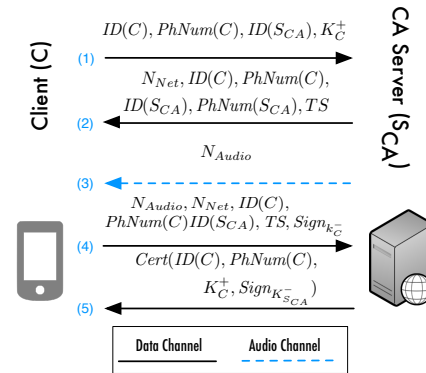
Client (C)

CA Server ($S_{CA}$)

$ID(C), PhNum(C), ID(S_{CA}), K_C^+$

(1)

$N_{Net}, ID(C), PhNum(C),$
$ID(S_{CA}), PhNum(S_{CA}), TS$

(2)

$N_{Audio}$

(3)

$N_{Audio}, N_{Net}, ID(C),$
$PhNum(C)ID(S_{CA}), TS, Sign_{k_C^-}$

(4)

$Cert(ID(C), PhNum(C),$
$K_C^+, Sign_{K_{S_{CA}}^-})$

(5)

Data Channel

Audio Channel